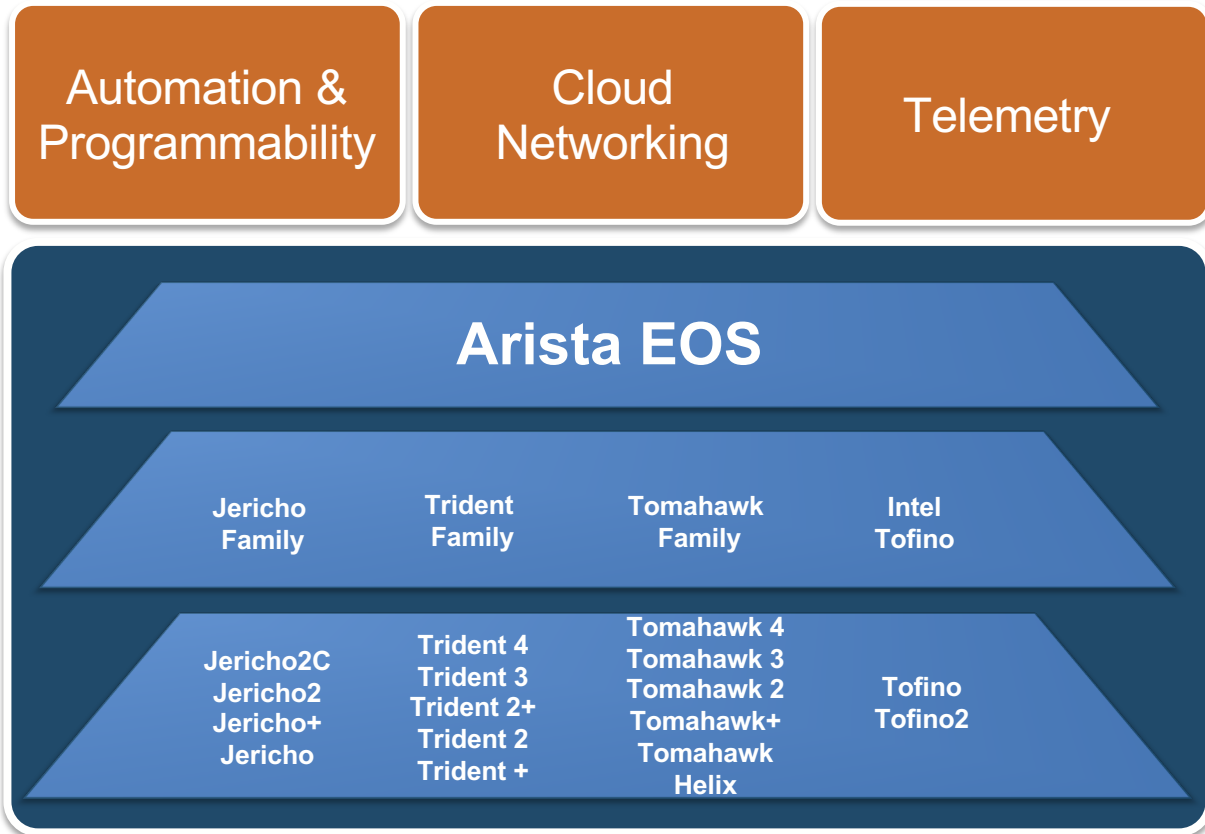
Automation & Programmability

Cloud Networking

Telemetry

Arista EOS

Jericho Family

Trident Family

Tomahawk Family

Intel Tofino

Jericho2C
Jericho2
Jericho+
Jericho

Trident 4
Trident 3
Trident 2+
Trident 2
Trident +

Tomahawk 4
Tomahawk 3
Tomahawk 2
Tomahawk+
Tomahawk
Helix

Tofino
Tofino2